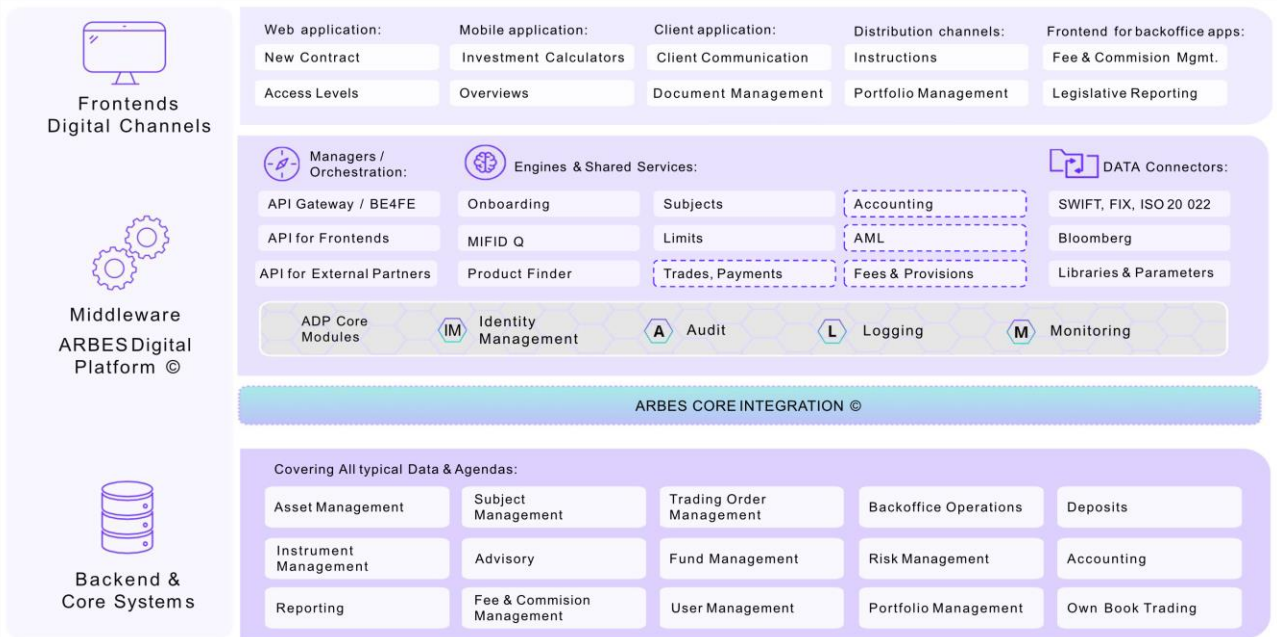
Frontends Digital Channels

Web application:
New Contract
Access Levels

Mobile application:
Investment Calculators
Overviews

Client application:
Client Communication
Document Management

Distribution channels:
Instructions
Portfolio Management

Frontend for backoffice apps:
Fee & Commision Mgmt.
Legislative Reporting

Middleware ARBES Digital Platform ©

Managers / Orchestration:
API Gateway / BE4FE
API for Frontends
API for External Partners

Engines & Shared Services:
Onboarding
MIFID Q
Product Finder
Subjects
Limits
Trades, Payments
Accounting
AML
Fees & Provisions

DATA Connectors:
SWIFT, FIX, ISO 20 022
Bloomberg
Libraries & Parameters

ADP Core Modules
IM Identity Management
A Audit
L Logging
M Monitoring

ARBES CORE INTEGRATION ©

Backend & Core Systems

Covering All typical Data & Agendas:

| Asset Management | Subject Management | Trading Order Management | Backoffice Operations | Deposits |
|---|---|---|---|---|
| Instrument Management | Advisory | Fund Management | Risk Management | Accounting |
| Reporting | Fee & Commision Management | User Management | Portfolio Management | Own Book Trading |